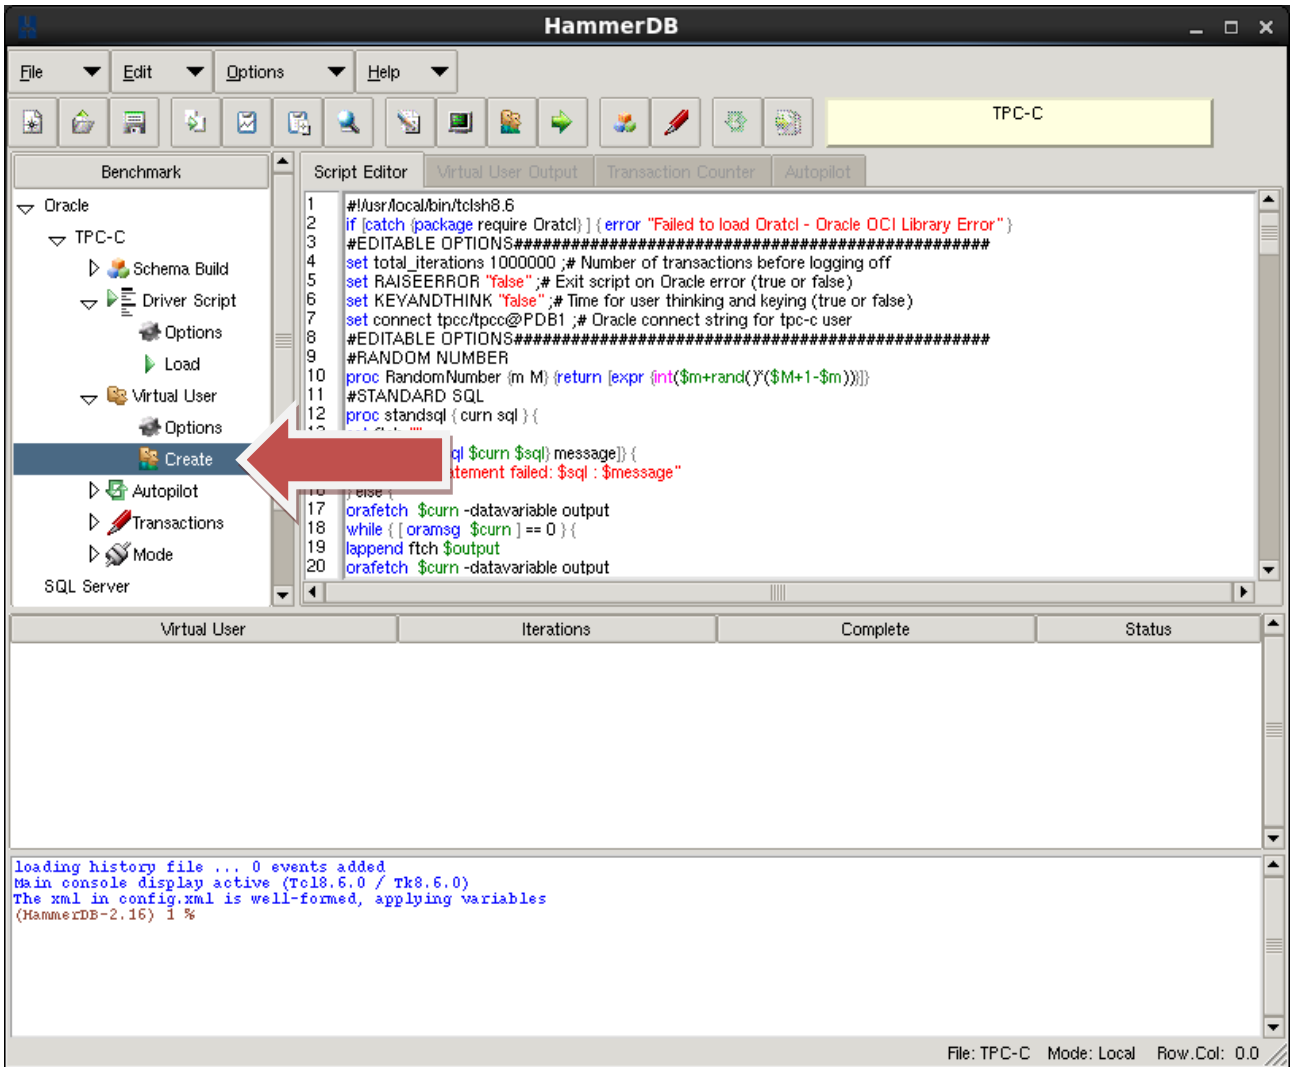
HammerDB

File Edit Options Help

TPC-C

Benchmark

Oracle
TPC-C
Schema Build
Driver Script
Options
Load
Virtual User
Options
Create
Autopilot
Transactions
Mode
SQL Server

Script Editor | Virtual User Output | Transaction Counter | Autopilot

1 #!/usr/local/bin/tclsh8.6
2 if [catch {package require Oratcl} ] { error "Failed to load Oratcl - Oracle OCI Library Error" }
3 #EDITABLE OPTIONS##################################################
4 set total_iterations 1000000 ;# Number of transactions before logging off
5 set RAISEERROR "false" ;# Exit script on Oracle error (true or false)
6 set KEYANDTHINK "false" ;# Time for user thinking and keying (true or false)
7 set connect tpcc/tpcc@PDB1 ;# Oracle connect string for tpc-c user
8 #EDITABLE OPTIONS##################################################
9 #RANDOM NUMBER
10 proc RandomNumber {m M} {return [expr {int($m+rand()*($M+1-$m))}]}
11 #STANDARD SQL
12 proc standsql { curn sql } {
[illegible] ql $curn $sql} message]} {
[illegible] atement failed: $sql : $message"
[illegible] } else {
17 orafetch $curn -datavariable output
18 while { [ oramsg $curn ] == 0 } {
19 lappend ftch $output
20 orafetch $curn -datavariable output

| Virtual User | Iterations | Complete | Status |
|---|---|---|---|

loading history file ... 0 events added
Main console display active (Tcl8.6.0 / Tk8.6.0)
The xml in config.xml is well-formed, applying variables
(HammerDB-2.16) 1 %

File: TPC-C Mode: Local Row.Col: 0.0